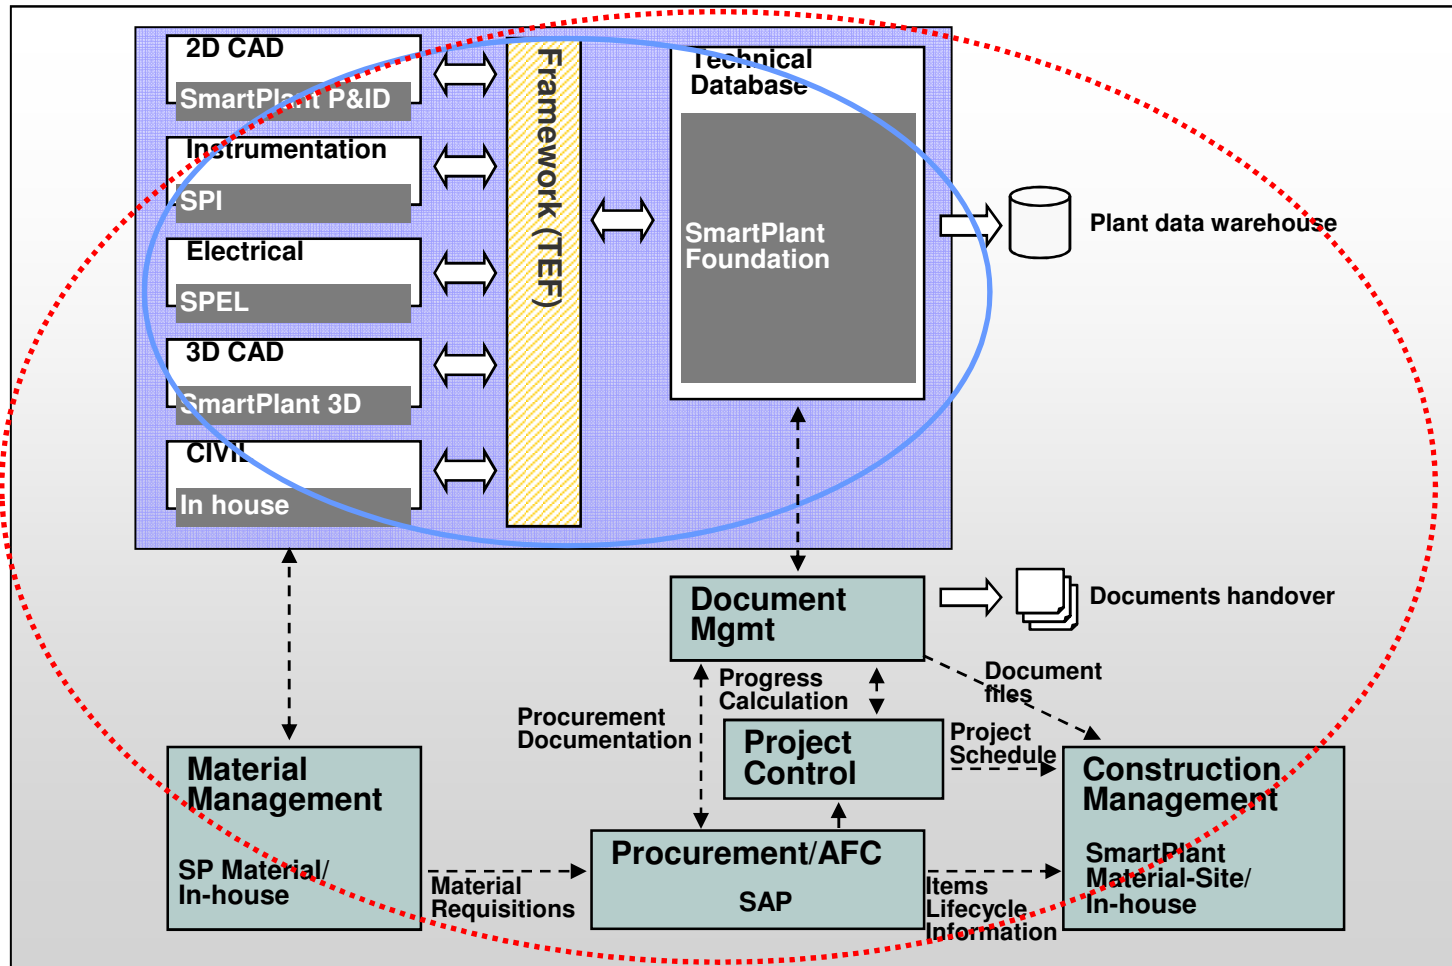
2D CAD
SmartPlant P&ID

Instrumentation
SPI

Electrical
SPEL

3D CAD
SmartPlant 3D

Civil
In house

Framework (TEF)

Technical Database

SmartPlant Foundation

Plant data warehouse

Document Mgmt

Documents handover

Progress Calculation

Document files

Procurement Documentation

Project Control

Project Schedule

Material Management

SP Material/ In-house

Construction Management

SmartPlant Material-Site/ In-house

Procurement/AFC

SAP

Material Requisitions

Items Lifecycle Information